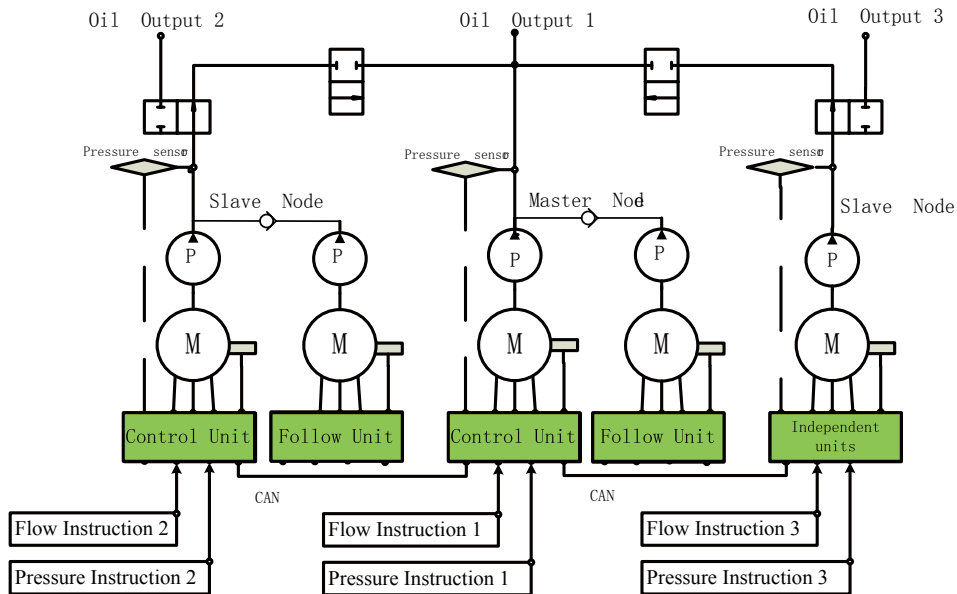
Oil Output 2
Oil Output 1
Oil Output 3
Pressure sensor
Pressure sensor
Pressure sensor
Slave Node
Master Node
Slave Node
P
P
P
P
P
M
M
M
M
M
Control Unit
Follow Unit
Control Unit
Follow Unit
Independent units
CAN
CAN
Flow Instruction 2
Pressure Instruction 2
Flow Instruction 1
Pressure Instruction 1
Flow Instruction 3
Pressure Instruction 3